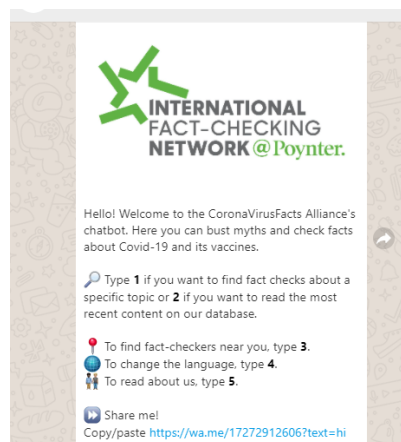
INTERNATIONAL FACT-CHECKING NETWORK @Poynter.

Hello! Welcome to the CoronaVirusFacts Alliance's chatbot. Here you can bust myths and check facts about Covid-19 and its vaccines.

🔎 Type **1** if you want to find fact checks about a specific topic or **2** if you want to read the most recent content on our database.

📍 To find fact-checkers near you, type **3**.
🌐 To change the language, type **4**.
👫 To read about us, type **5**.

⏩ Share me!
Copy/paste https://wa.me/17272912606?text=hi